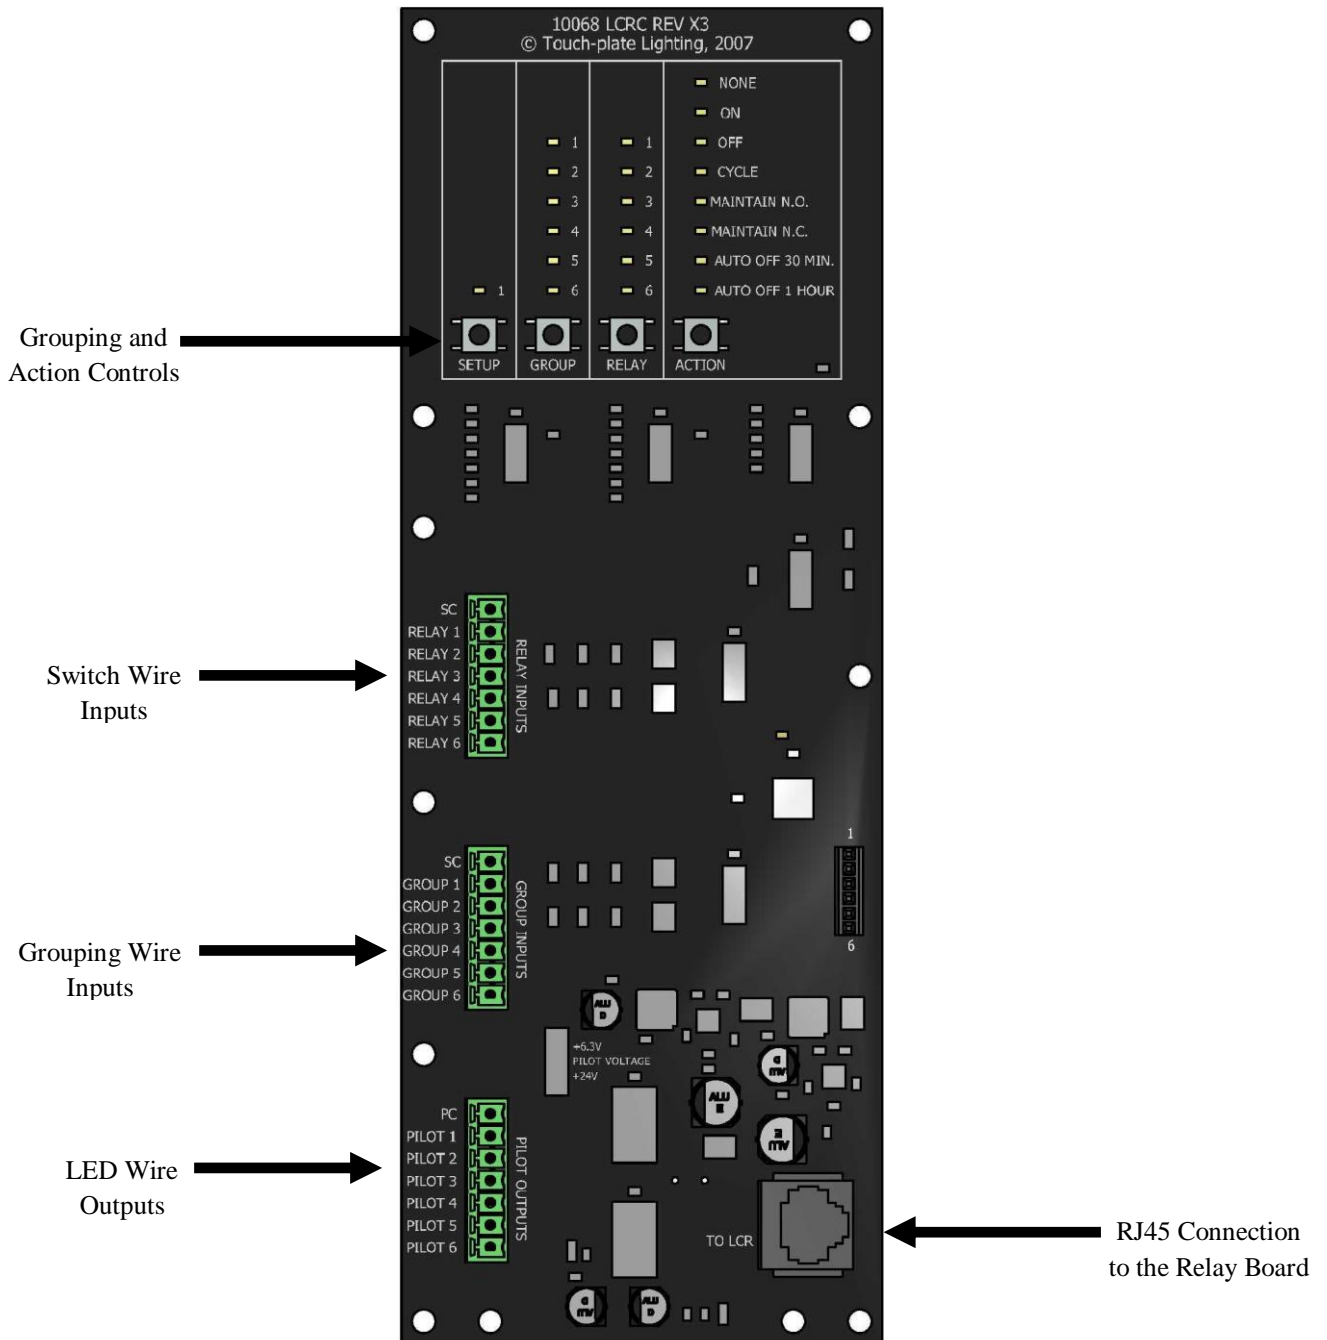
10068 LCRC REV X3
© Touch-plate Lighting, 2007

NONE
ON
OFF
CYCLE
MAINTAIN N.O.
MAINTAIN N.C.
AUTO OFF 30 MIN.
AUTO OFF 1 HOUR

1
1 2 3 4 5 6
1 2 3 4 5 6

SETUP GROUP RELAY ACTION

Grouping and Action Controls

SC
RELAY 1
RELAY 2
RELAY 3
RELAY 4
RELAY 5
RELAY 6
RELAY INPUTS

Switch Wire Inputs

SC
GROUP 1
GROUP 2
GROUP 3
GROUP 4
GROUP 5
GROUP 6
GROUP INPUTS

Grouping Wire Inputs

1
6

ALU
+6.3V
PILOT VOLTAGE
+24V

PC
PILOT 1
PILOT 2
PILOT 3
PILOT 4
PILOT 5
PILOT 6
PILOT OUTPUTS

LED Wire Outputs

TO LCR

RJ45 Connection to the Relay Board